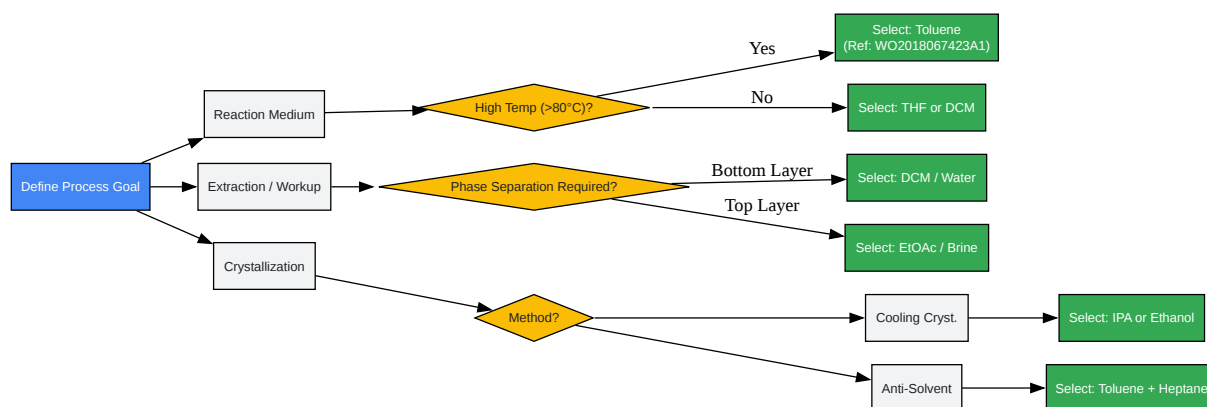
Define Process Goal

Reaction Medium

High Temp (>80°C)?

Yes

Select: Toluene
(Ref: WO2018067423A1)

No

Select: THF or DCM

Extraction / Workup

Phase Separation Required?

Bottom Layer

Select: DCM / Water

Top Layer

Select: EtOAc / Brine

Crystallization

Method?

Cooling Cryst.

Select: IPA or Ethanol

Anti-Solvent

Select: Toluene + Heptane